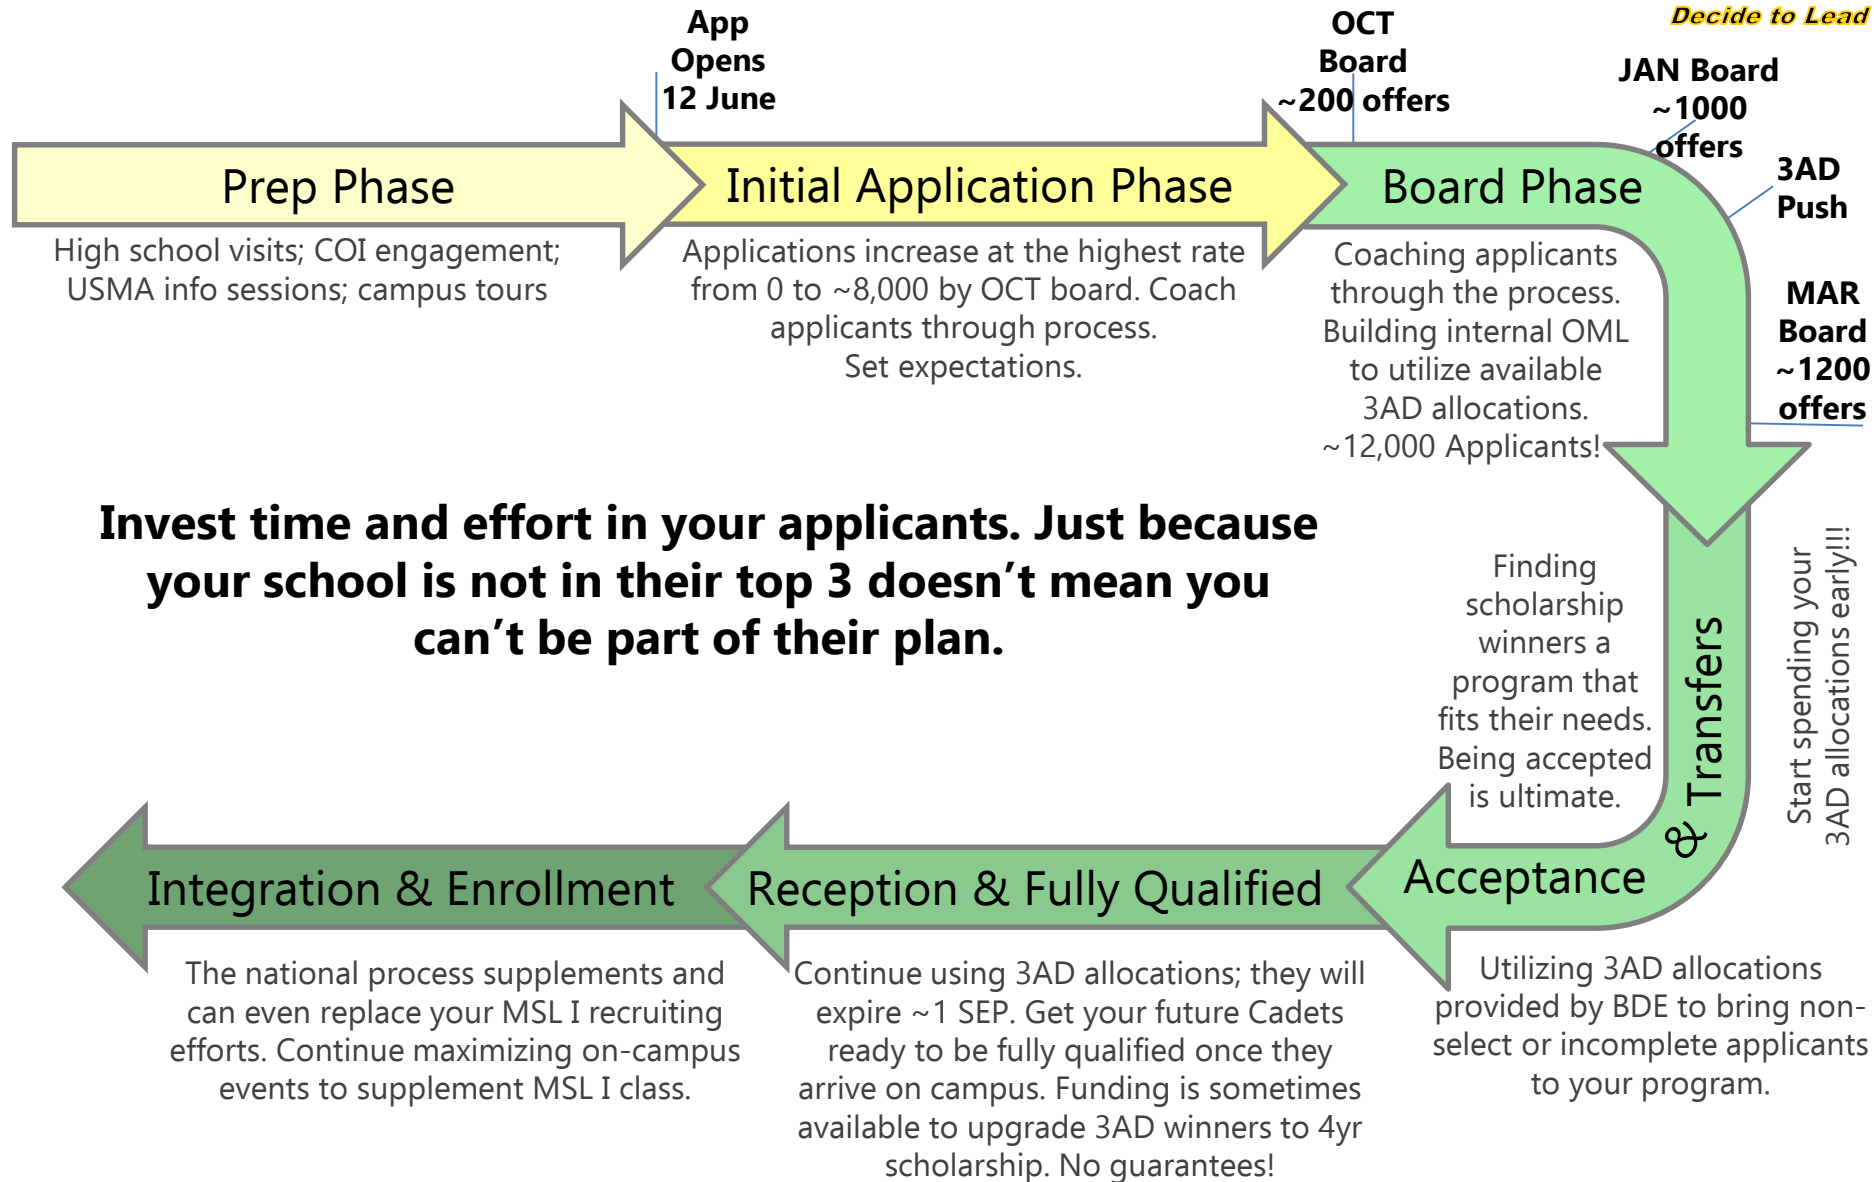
Decide to Lead

App Opens 12 June

OCT Board ~200 offers

JAN Board ~1000 offers

3AD Push

MAR Board ~1200 offers

Prep Phase

High school visits; COI engagement; USMA info sessions; campus tours

Initial Application Phase

Applications increase at the highest rate from 0 to ~8,000 by OCT board. Coach applicants through process. Set expectations.

Board Phase

Coaching applicants through the process. Building internal OML to utilize available 3AD allocations. ~12,000 Applicants!

Invest time and effort in your applicants. Just because your school is not in their top 3 doesn’t mean you can’t be part of their plan.

Finding scholarship winners a program that fits their needs. Being accepted is ultimate.

& Transfers

Start spending your 3AD allocations early!!!

Acceptance

Utilizing 3AD allocations provided by BDE to bring non-select or incomplete applicants to your program.

Reception & Fully Qualified

Continue using 3AD allocations; they will expire ~1 SEP. Get your future Cadets ready to be fully qualified once they arrive on campus. Funding is sometimes available to upgrade 3AD winners to 4yr scholarship. No guarantees!

Integration & Enrollment

The national process supplements and can even replace your MSL I recruiting efforts. Continue maximizing on-campus events to supplement MSL I class.